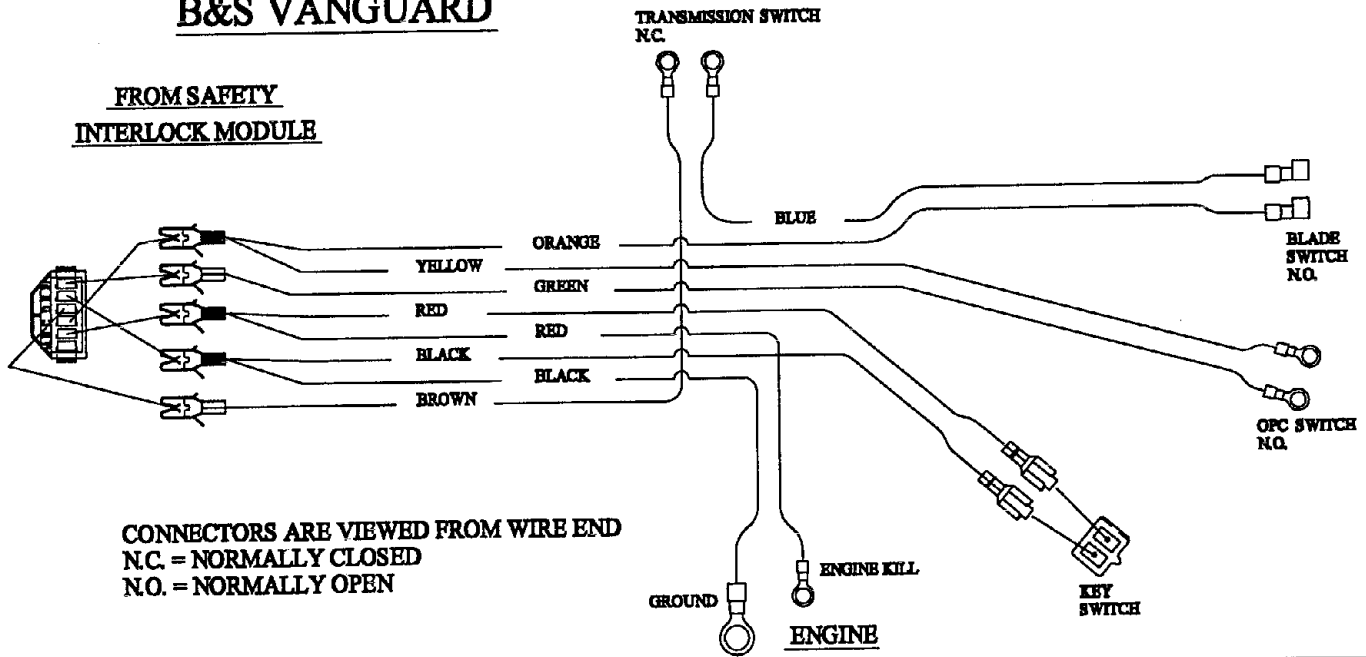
B&S VANGUARD

TRANSMISSION SWITCH
N.C.

FROM SAFETY
INTERLOCK MODULE

BLUE

ORANGE

YELLOW

GREEN

RED

RED

BLACK

BLACK

BROWN

BLADE
SWITCH
N.O.

OPC SWITCH
N.O.

CONNECTORS ARE VIEWED FROM WIRE END
N.C. = NORMALLY CLOSED
N.O. = NORMALLY OPEN

ENGINE KILL

GROUND

ENGINE

KEY
SWITCH